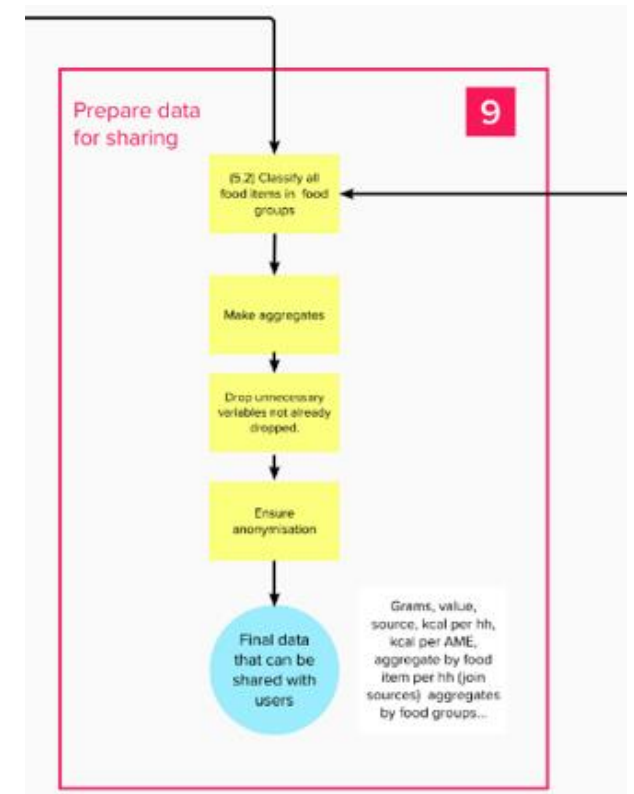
Prepare data for sharing

9

(5.2) Classify all food items in food groups

Make aggregates

Drop unnecessary variables not already dropped.

Ensure anonymisation

Final data that can be shared with users

Grams, value, source, kcal per hh, kcal per AME, aggregate by food item per hh (join sources) aggregates by food groups...